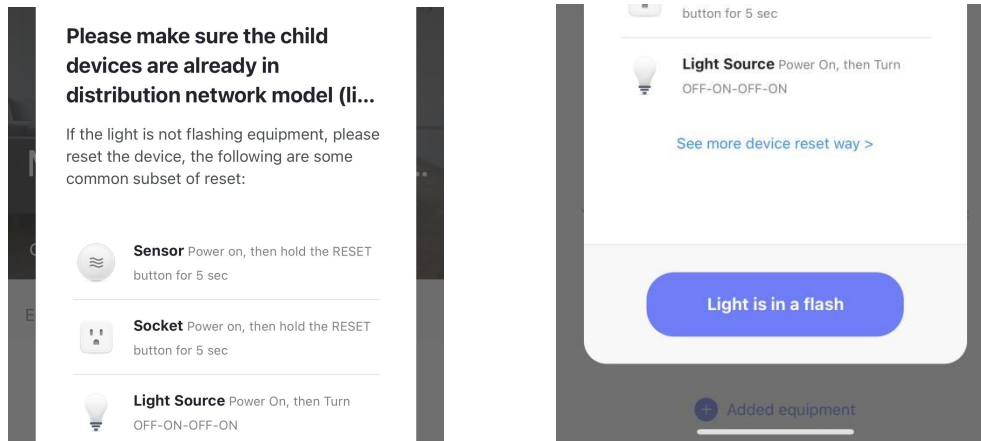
Please make sure the child devices are already in distribution network model (li...

If the light is not flashing equipment, please reset the device, the following are some common subset of reset:

**Sensor** Power on, then hold the RESET button for 5 sec

**Socket** Power on, then hold the RESET button for 5 sec

**Light Source** Power On, then Turn OFF-ON-OFF-ON

button for 5 sec

**Light Source** Power On, then Turn OFF-ON-OFF-ON

See more device reset way >

Light is in a flash

Added equipment